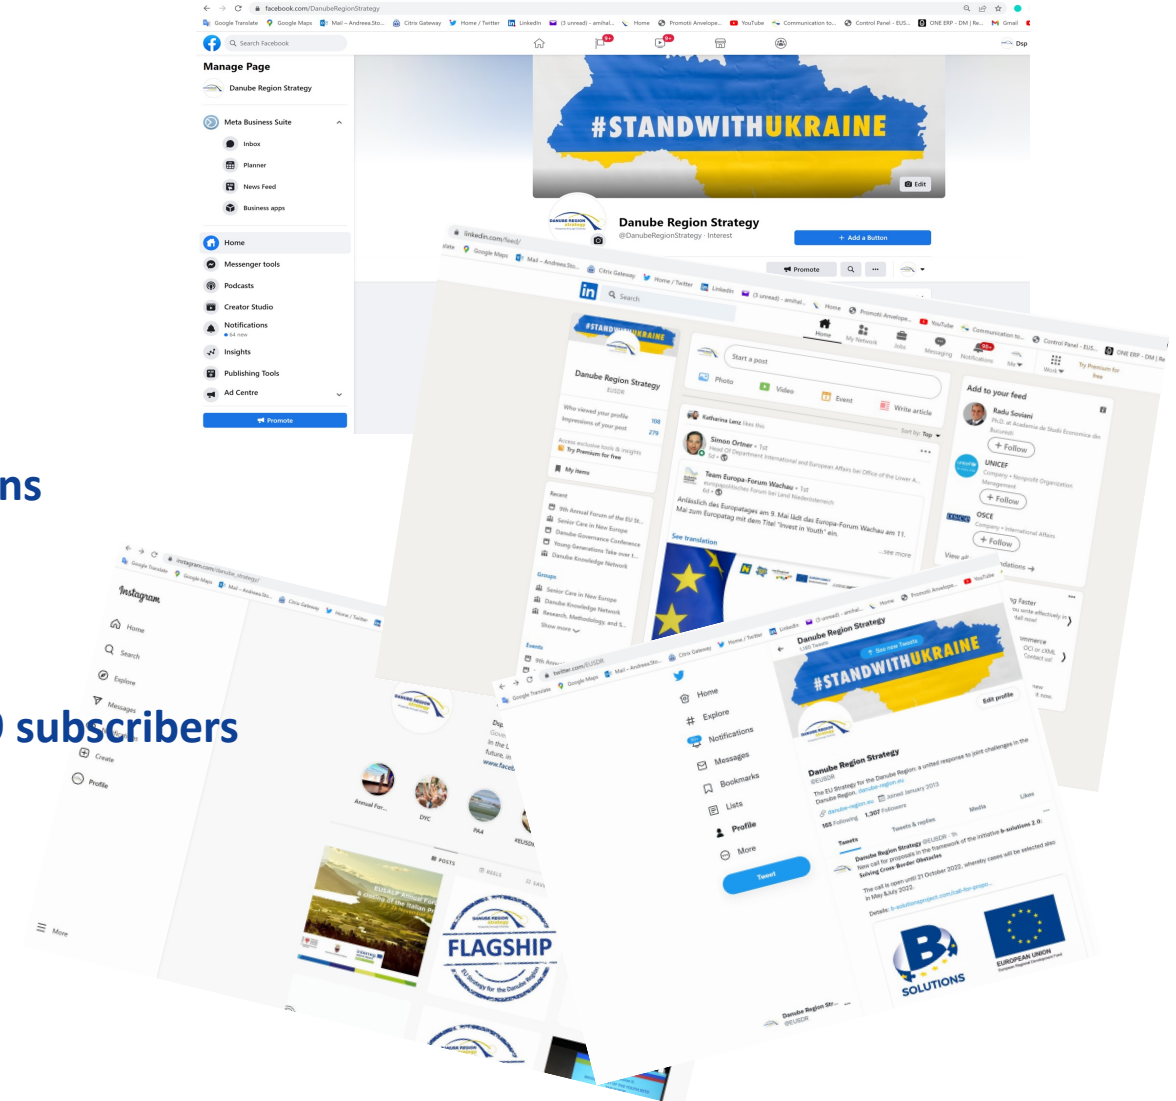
facebook.com/DanubeRegionStrategy

Search Facebook

Manage Page

Danube Region Strategy

Meta Business Suite

Inbox

Planner

News Feed

Business apps

Home

Messenger tools

Podcasts

Creator Studio

Notifications

Insights

Publishing Tools

Ad Centre

Promote

#STANDWITHUKRAINE

Edit

Danube Region Strategy

@DanubeRegionStrategy · Interest

+ Add a Button

Promote

ns

subscribers

linkedin.com/feed/

Search

Home

My Network

Jobs

Messaging

Notifications

Me

Work

Try Premium for free

#STANDWITHUKRAINE

Danube Region Strategy

EUSDR

Who viewed your profile 108

Impressions of your post 279

Access exclusive tools & insights

Try Premium for free

My items

Recent

9th Annual Forum of the EU St...

Senior Care in New Europe

Danube Governance Conference

Young Generations Take over t...

Danube Knowledge Network

Groups

Senior Care in New Europe

Danube Knowledge Network

Research, Methodology, and S...

Show more

Events

Start a post

Photo

Video

Event

Write article

Sort by: Top

Katharina Lenz likes this

Simon Ortner · 1st

Head Of Department International and European Affairs bei Office of the Lower A...

Team Europa-Forum Wachau · 1st

Anlässlich des Europatages am 9. Mai lädt das Europa-Forum Wachau am 11. Mai zum Europatag mit dem Titel "Invest in Youth" ein.

...see more

See translation

Add to your feed

Radu Soviani

Ph.D. at Academia de Studii Economice din Bucuresti

+ Follow

UNICEF

Company • Nonprofit Organization Management

+ Follow

OSCE

Company • International Affairs

+ Follow

View all recommendations →

instagram.com/danube_strategy/

Instagram

Home

Search

Explore

Messages

Notifications

Create

Profile

More

Annual For...

DYC

PA4

POSTS

REELS

FLAGSHIP

twitter.com/EUSDR

Home

Explore

Notifications

Messages

Bookmarks

Lists

Profile

More

Tweet

Danube Region Strategy

#STANDWITHUKRAINE

Edit profile

Danube Region Strategy

@EUSDR

The EU Strategy for the Danube Region: a united response to joint challenges in the Danube Region.

danube-region.eu Joined January 2015

165 Following 1,307 Followers

Tweets Tweets & replies Media Likes

Danube Region Strategy @EUSDR

New call for proposals in the framework of the initiative b-solutions 2.0: Solving Cross-Border Obstacles

The call is open until 21 October 2022, whereby cases will be selected also in May & July 2022.

SOLUTIONS

EUROPEAN UNION